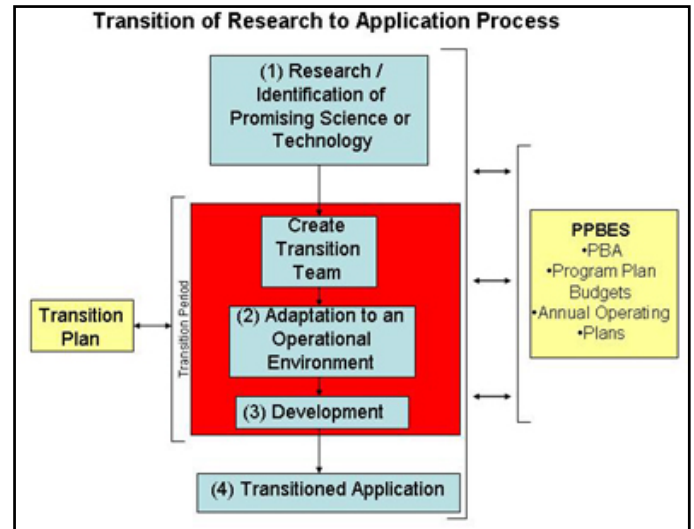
Transition of Research to Application Process

(1) Research / Identification of Promising Science or Technology

Transition Period

Create Transition Team

Transition Plan

(2) Adaptation to an Operational Environment

(3) Development

(4) Transitioned Application

PPBES
•PBA
•Program Plan Budgets
•Annual Operating
•Plans